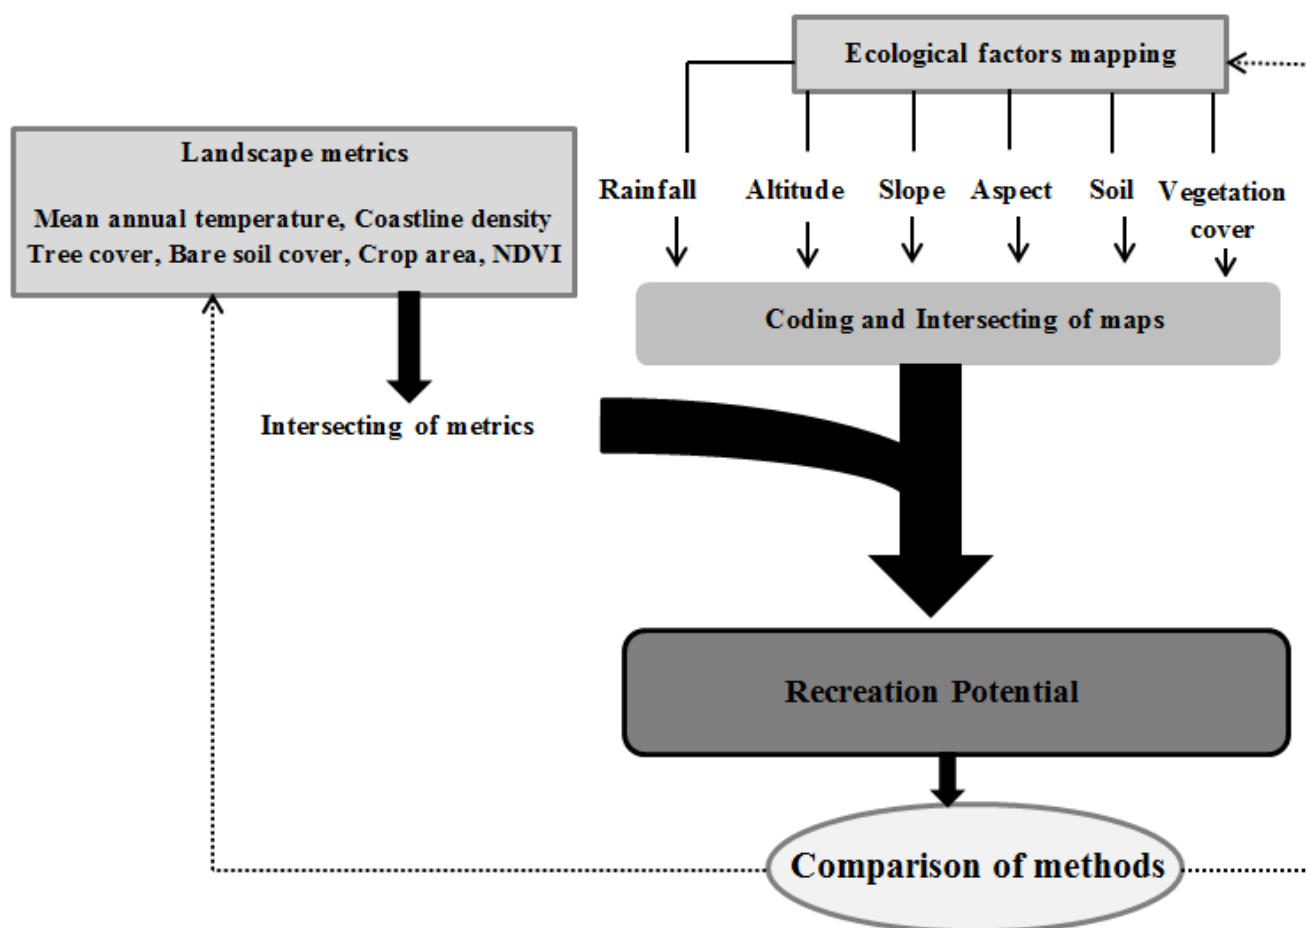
Ecological factors mapping

Landscape metrics

Mean annual temperature, Coastline density
Tree cover, Bare soil cover, Crop area, NDVI

Rainfall

Altitude

Slope

Aspect

Soil

Vegetation cover

Coding and Intersecting of maps

Intersecting of metrics

Recreation Potential

Comparison of methods